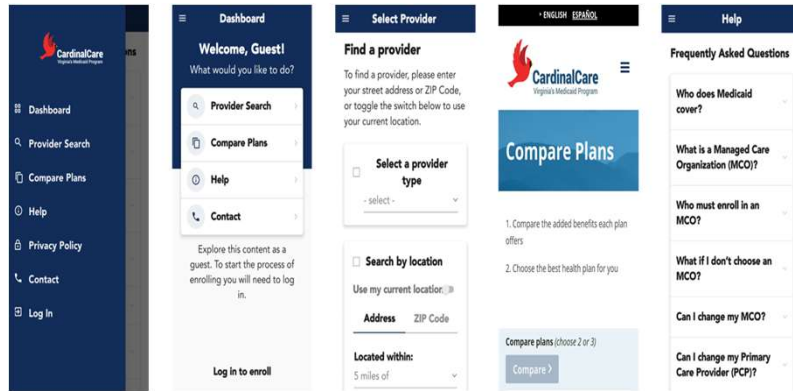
CardinalCare
Virginia's Medicaid Program

ons

Dashboard
Provider Search
Compare Plans
Help
Privacy Policy
Contact
Log In

Dashboard

Welcome, Guest!
What would you like to do?

Provider Search
Compare Plans
Help
Contact

Explore this content as a guest. To start the process of enrolling you will need to log in.

Log in to enroll

Select Provider

Find a provider

To find a provider, please enter your street address or ZIP Code, or toggle the switch below to use your current location.

Select a provider type
- select -

Search by location
Use my current location
Address ZIP Code
Located within:
5 miles of

• ENGLISH ESPAÑOL

CardinalCare
Virginia's Medicaid Program

Compare Plans

1. Compare the added benefits each plan offers

2. Choose the best health plan for you

Compare plans (choose 2 or 3)
Compare >

Help

Frequently Asked Questions

Who does Medicaid cover?
What is a Managed Care Organization (MCO)?
Who must enroll in an MCO?
What if I don't choose an MCO?
Can I change my MCO?
Can I change my Primary Care Provider (PCP)?